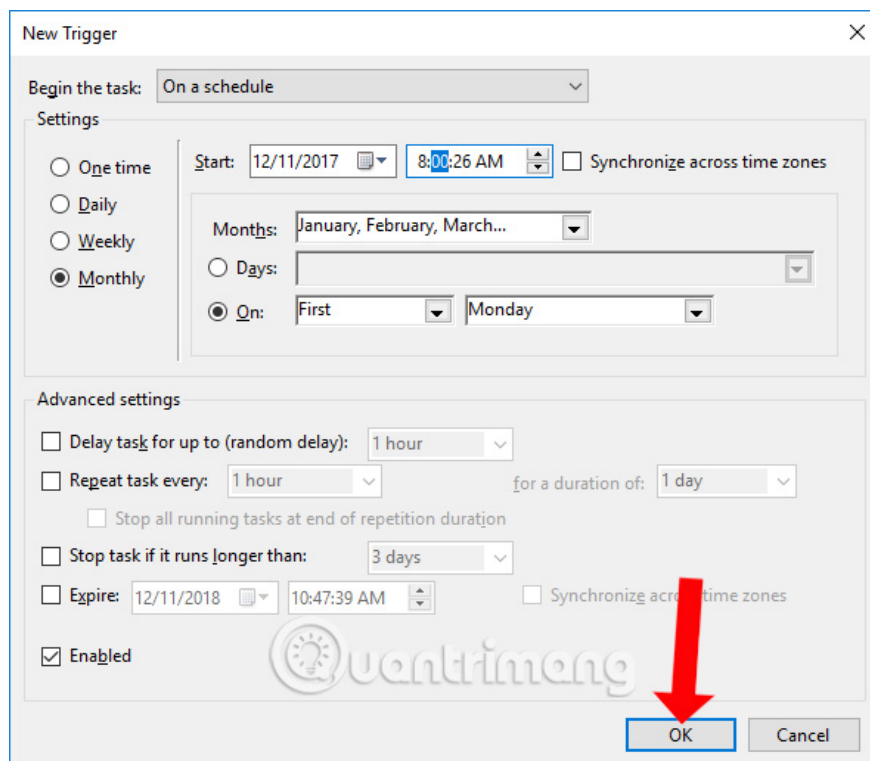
New Trigger

Begin the task: On a schedule

Settings

One time
Daily
Weekly
Monthly

Start: 12/11/2017 8:00:26 AM Synchronize across time zones

Months: January, February, March...
Days:
On: First Monday

Advanced settings

Delay task for up to (random delay): 1 hour
Repeat task every: 1 hour for a duration of: 1 day
Stop all running tasks at end of repetition duration
Stop task if it runs longer than: 3 days
Expire: 12/11/2018 10:47:39 AM Synchronize acro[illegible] time zones

Enabled

Quantrimang

OK Cancel